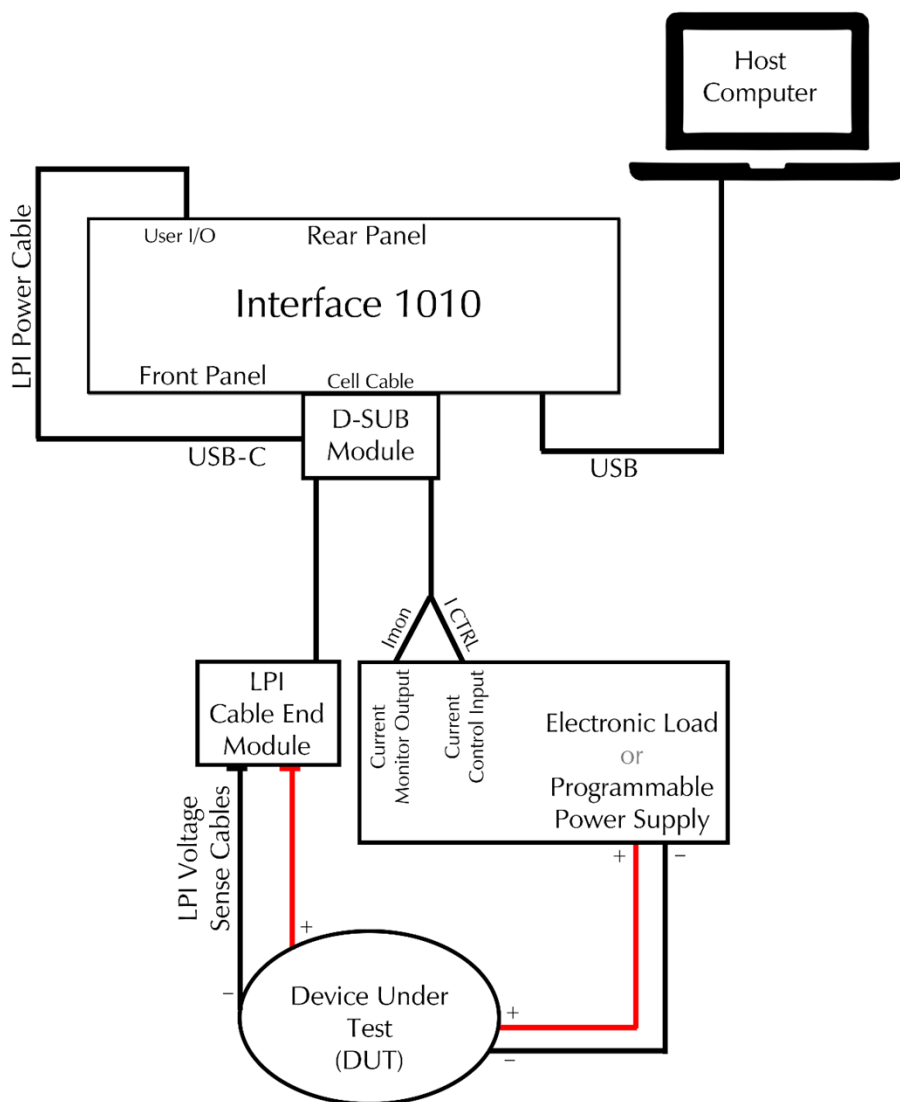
Host Computer

LPI Power Cable

User I/O

Rear Panel

Interface 1010

Front Panel

Cell Cable

D-SUB Module

USB-C

USB

Imon

I CTRL

LPI Cable End Module

Current Monitor Output

Current Control Input

Electronic Load or Programmable Power Supply

+

−

LPI Voltage Sense Cables

+

−

Device Under Test (DUT)

+

−